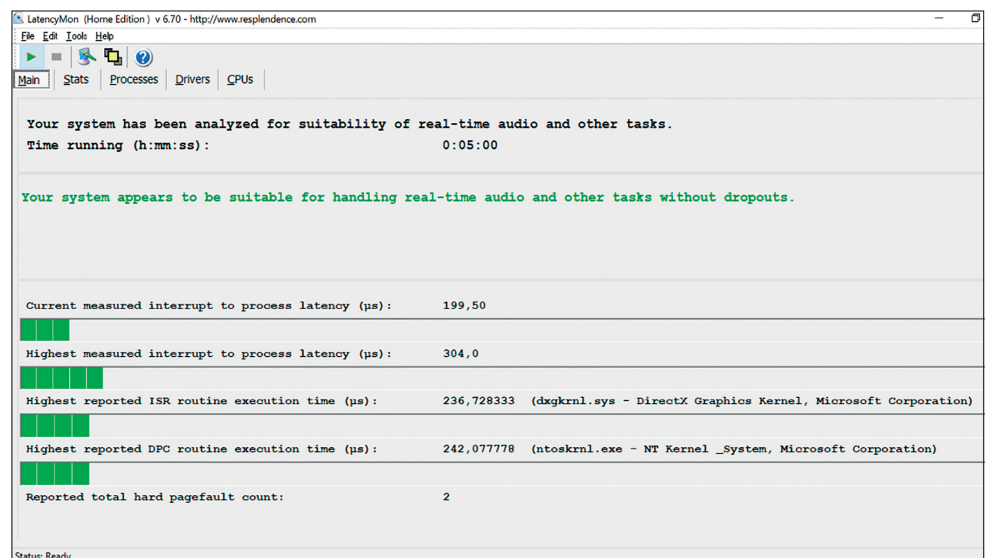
LatencyMon (Home Edition) v 6.70 - http://www.resplendence.com

File Edit Tools Help

Main Stats Processes Drivers CPUs

Your system has been analyzed for suitability of real-time audio and other tasks.
Time running (h:mm:ss): 0:05:00

Your system appears to be suitable for handling real-time audio and other tasks without dropouts.

Current measured interrupt to process latency (µs): 199,50

Highest measured interrupt to process latency (µs): 304,0

Highest reported ISR routine execution time (µs): 236,728333 (dxgkrnl.sys - DirectX Graphics Kernel, Microsoft Corporation)

Highest reported DPC routine execution time (µs): 242,077778 (ntoskrnl.exe - NT Kernel _System, Microsoft Corporation)

Reported total hard pagefault count: 2

Status: Ready